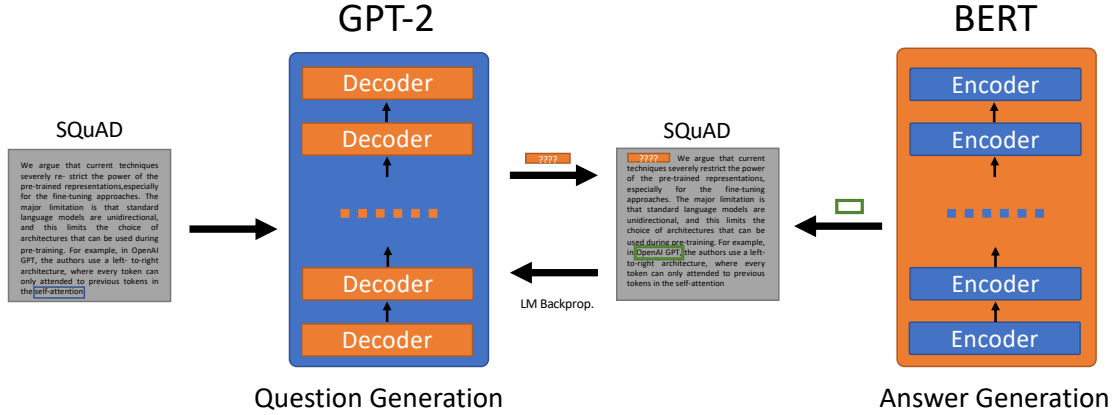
GPT-2

BERT

SQuAD

We argue that current techniques severely re- strict the power of the pre-trained representations,especially for the fine-tuning approaches. The major limitation is that standard language models are unidirectional, and this limits the choice of architectures that can be used during pre-training. For example, in OpenAI GPT, the authors use a left- to-right architecture, where every token can only attended to previous tokens in the self-attention

Decoder
Decoder
Decoder
Decoder

????

SQuAD

???? We argue that current techniques severely restrict the power of the pre-trained representations, especially for the fine-tuning approaches. The major limitation is that standard language models are unidirectional, and this limits the choice of architectures that can be used during pre-training. For example, in OpenAI GPT, the authors use a left-to-right architecture, where every token can only attended to previous tokens in the self-attention

LM Backprop.

Encoder
Encoder
Encoder
Encoder

Question Generation

Answer Generation